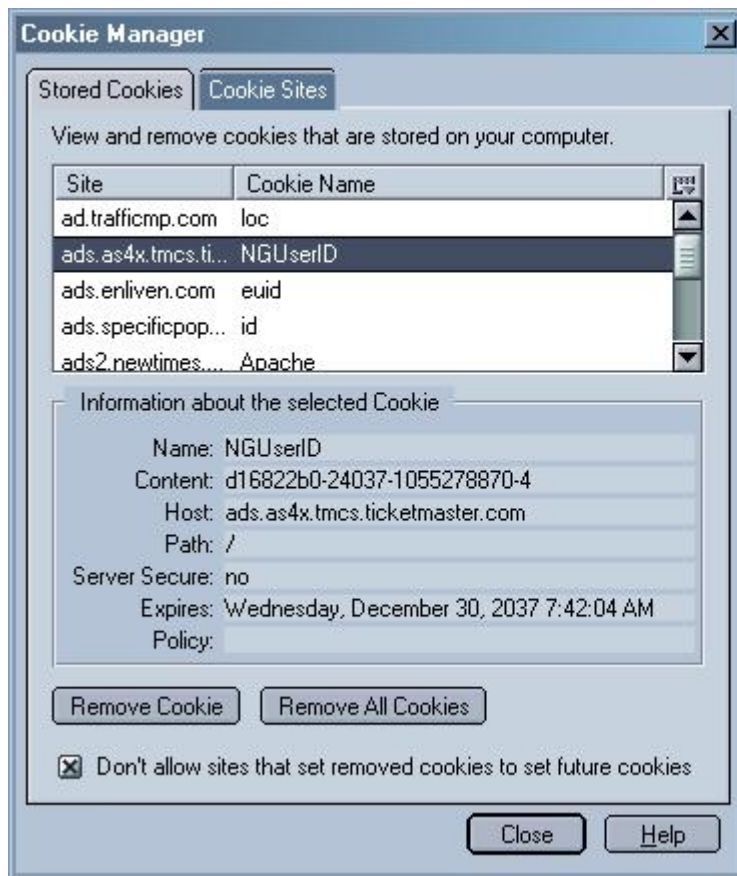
Cookie Manager

Stored Cookies | Cookie Sites

View and remove cookies that are stored on your computer.

| Site | Cookie Name |
|---|---|
| ad.trafficmp.com | loc |
| ads.as4x.tmcs.ti... | NGUserID |
| ads.enliven.com | euid |
| ads.specificpop... | id |
| ads2.newtimes.... | Apache |

Information about the selected Cookie

Name: NGUserID
Content: d16822b0-24037-1055278870-4
Host: ads.as4x.tmcs.ticketmaster.com
Path: /
Server Secure: no
Expires: Wednesday, December 30, 2037 7:42:04 AM
Policy:

Remove Cookie | Remove All Cookies

☒ Don't allow sites that set removed cookies to set future cookies

Close | Help